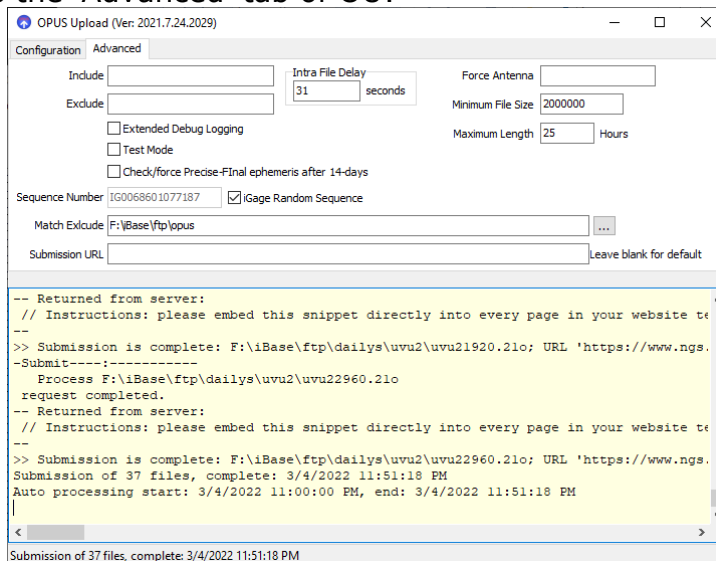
OPUS Upload (Ver: 2021.7.24.2029)

Configuration | Advanced

Include
Exclude
Intra File Delay
31 seconds
Force Antenna
Minimum File Size 2000000
Maximum Length 25 Hours
Extended Debug Logging
Test Mode
Check/force Precise-FInal ephemeris after 14-days
Sequence Number IG0068601077187
iGage Random Sequence
Match Exlcude F:\iBase\ftp\opus
...
Submission URL
Leave blank for default

-- Returned from server:
// Instructions: please embed this snippet directly into every page in your website te
--
>> Submission is complete: F:\iBase\ftp\dailys\uvu2\uvu21920.21o; URL 'https://www.ngs.
-Submit----:-----------
Process F:\iBase\ftp\dailys\uvu2\uvu22960.21o
request completed.
-- Returned from server:
// Instructions: please embed this snippet directly into every page in your website te
--
>> Submission is complete: F:\iBase\ftp\dailys\uvu2\uvu22960.21o; URL 'https://www.ngs.
Submission of 37 files, complete: 3/4/2022 11:51:18 PM
Auto processing start: 3/4/2022 11:00:00 PM, end: 3/4/2022 11:51:18 PM

Submission of 37 files, complete: 3/4/2022 11:51:18 PM